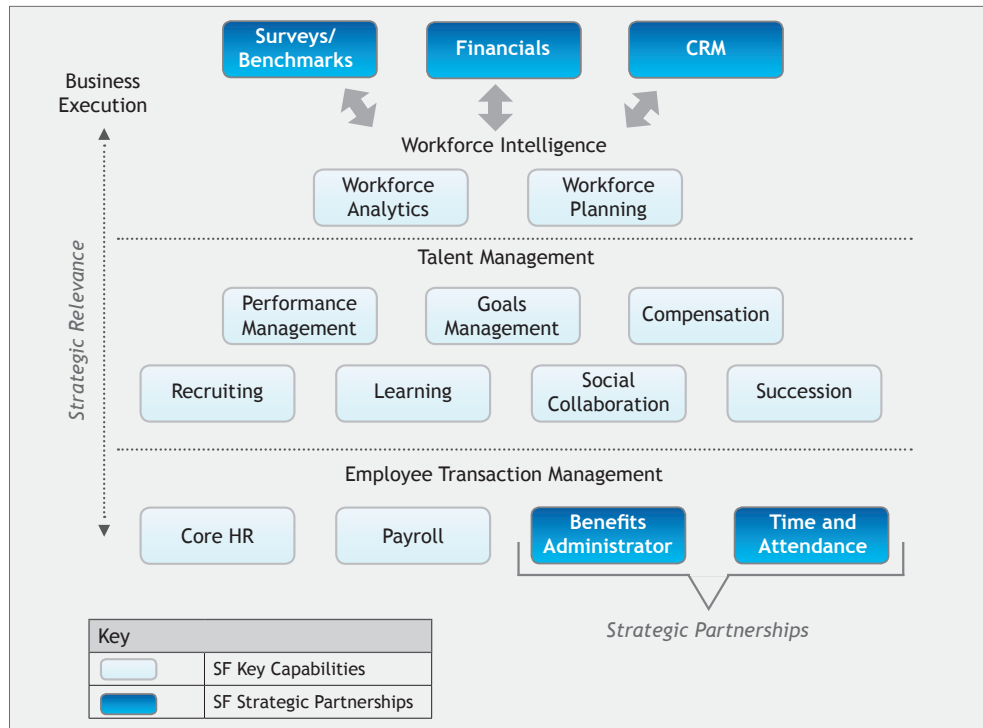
Surveys/ Benchmarks

Financials

CRM

Business Execution

Strategic Relevance

Workforce Intelligence

Workforce Analytics

Workforce Planning

Talent Management

Performance Management

Goals Management

Compensation

Recruiting

Learning

Social Collaboration

Succession

Employee Transaction Management

Core HR

Payroll

Benefits Administrator

Time and Attendance

Strategic Partnerships

| Key | |
|---|---|
| | SF Key Capabilities |
| | SF Strategic Partnerships |